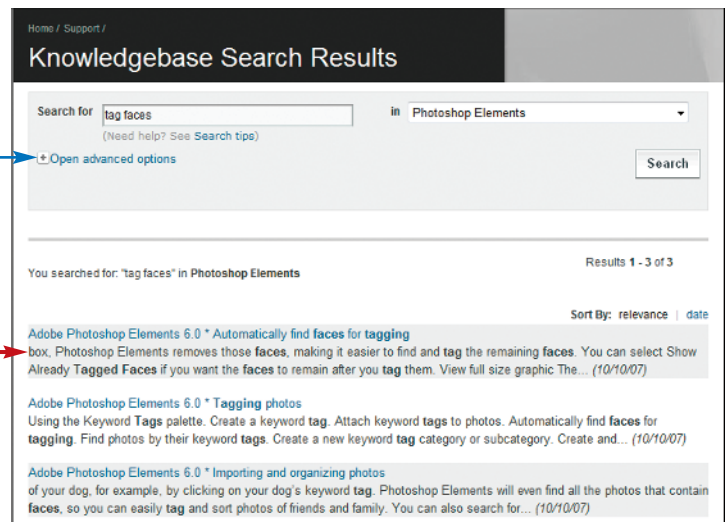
Home / Support /

Knowledgebase Search Results

Search for tag faces

(Need help? See Search tips)

in Photoshop Elements

+ Open advanced options

Search

You searched for: "tag faces" in Photoshop Elements

Results 1 - 3 of 3

Sort By: relevance | date

Adobe Photoshop Elements 6.0 * Automatically find faces for tagging
box, Photoshop Elements removes those faces, making it easier to find and tag the remaining faces. You can select Show Already Tagged Faces if you want the faces to remain after you tag them. View full size graphic The... (10/10/07)

Adobe Photoshop Elements 6.0 * Tagging photos
Using the Keyword Tags palette. Create a keyword tag. Attach keyword tags to photos. Automatically find faces for tagging. Find photos by their keyword tags. Create a new keyword tag category or subcategory. Create and... (10/10/07)

Adobe Photoshop Elements 6.0 * Importing and organizing photos
of your dog, for example, by clicking on your dog's keyword tag. Photoshop Elements will even find all the photos that contain faces, so you can easily tag and sort photos of friends and family. You can also search for... (10/10/07)